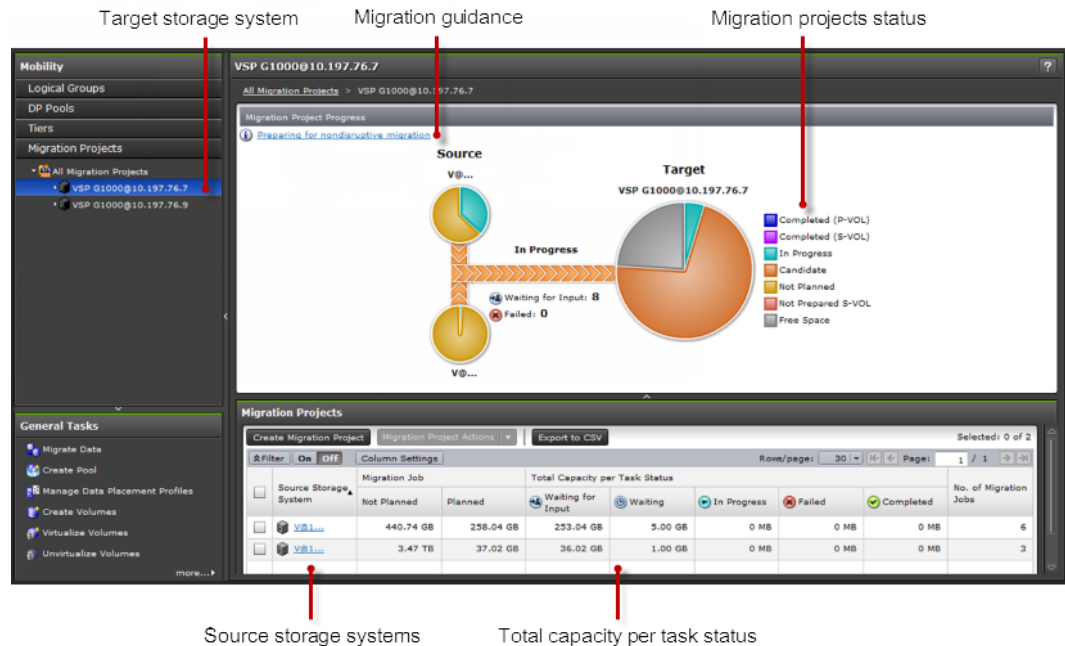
Target storage system

Migration guidance

Migration projects status

Mobility
Logical Groups
DP Pools
Tiers
Migration Projects
All Migration Projects
VSP G1000@10.197.76.7
VSP G1000@10.197.76.9

VSP G1000@10.197.76.7

All Migration Projects > VSP G1000@10.197.76.7

Migration Project Progress
Preparing for nondisruptive migration

Source
V@...

In Progress

Waiting for Input: 8
Failed: 0

V@...

Target
VSP G1000@10.197.76.7

Completed (P-VOL)
Completed (S-VOL)
In Progress
Candidate
Not Planned
Not Prepared S-VOL
Free Space

General Tasks
Migrate Data
Create Pool
Manage Data Placement Profiles
Create Volumes
Virtualize Volumes
Unvirtualize Volumes
more...

Migration Projects

Create Migration Project | Migration Project Actions | Export to CSV

Selected: 0 of 2

Filter On Off | Column Settings

Rows/page: 30 | Page: 1 / 1

| | Source Storage System | Migration Job: Not Planned | Migration Job: Planned | Total Capacity per Task Status: Waiting for Input | Waiting | In Progress | Failed | Completed | No. of Migration Jobs |
|---|---|---|---|---|---|---|---|---|---|
| | V@1... | 440.74 GB | 258.04 GB | 253.04 GB | 5.00 GB | 0 MB | 0 MB | 0 MB | 6 |
| | V@1... | 3.47 TB | 37.02 GB | 36.02 GB | 1.00 GB | 0 MB | 0 MB | 0 MB | 3 |

Source storage systems

Total capacity per task status